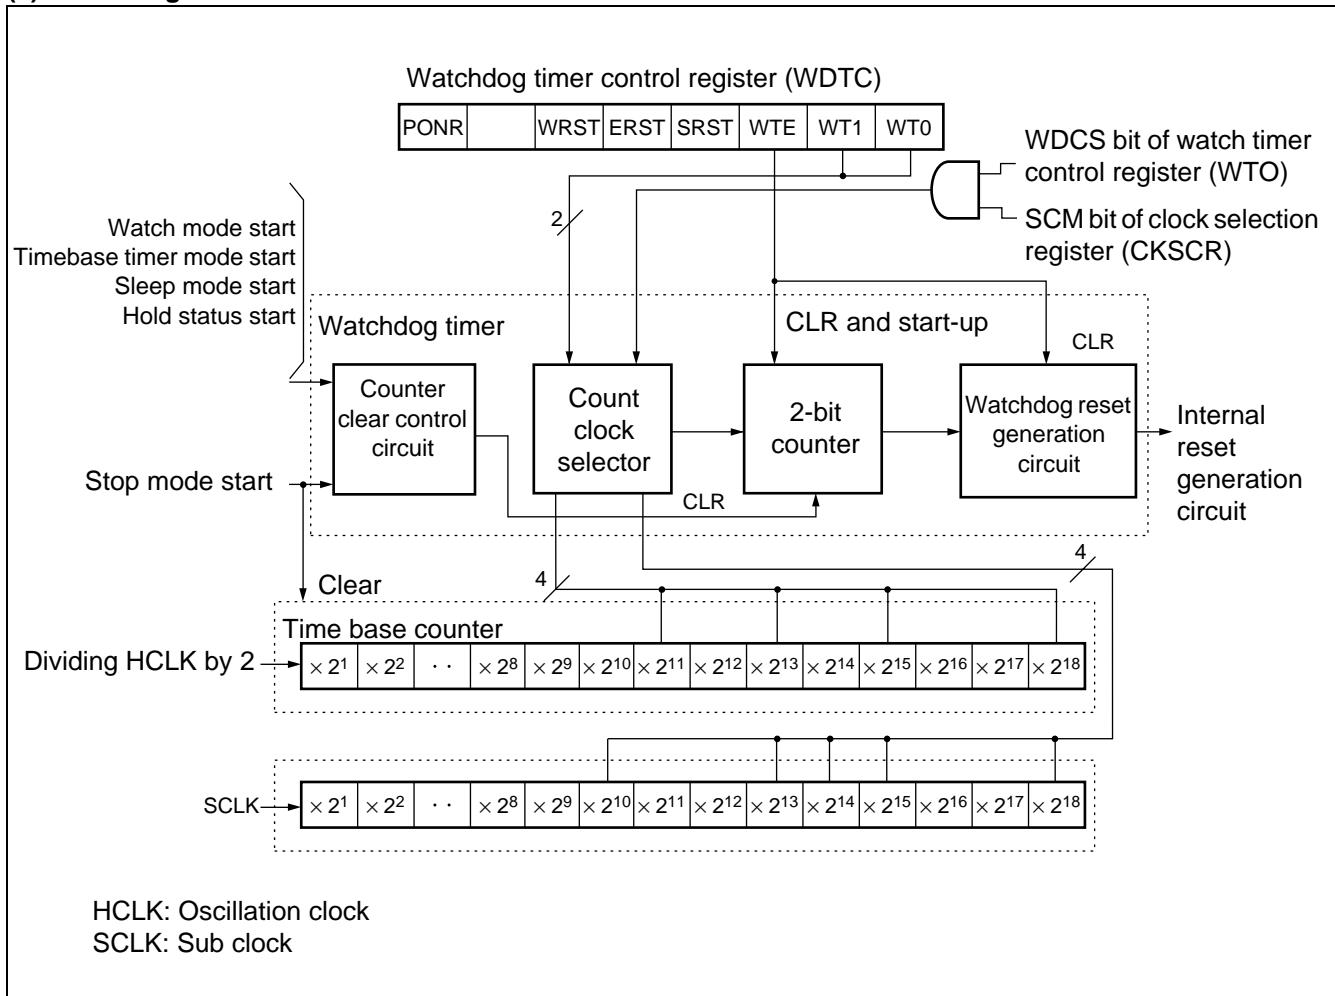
Watchdog timer control register (WDTC)

| PONR | | WRST | ERST | SRST | WTE | WT1 | WT0 |
|---|---|---|---|---|---|---|---|

WDCS bit of watch timer control register (WTO)

SCM bit of clock selection register (CKSCR)

Watch mode start
Timebase timer mode start
Sleep mode start
Hold status start

2

Watchdog timer

CLR and start-up

CLR

Counter clear control circuit

Count clock selector

2-bit counter

Watchdog reset generation circuit

Internal reset generation circuit

Stop mode start

CLR

4

4

Clear

Time base counter

Dividing HCLK by 2

| $\times 2^1$ | $\times 2^2$ | · · | $\times 2^8$ | $\times 2^9$ | $\times 2^{10}$ | $\times 2^{11}$ | $\times 2^{12}$ | $\times 2^{13}$ | $\times 2^{14}$ | $\times 2^{15}$ | $\times 2^{16}$ | $\times 2^{17}$ | $\times 2^{18}$ |
|---|---|---|---|---|---|---|---|---|---|---|---|---|---|

SCLK

| $\times 2^1$ | $\times 2^2$ | · · | $\times 2^8$ | $\times 2^9$ | $\times 2^{10}$ | $\times 2^{11}$ | $\times 2^{12}$ | $\times 2^{13}$ | $\times 2^{14}$ | $\times 2^{15}$ | $\times 2^{16}$ | $\times 2^{17}$ | $\times 2^{18}$ |
|---|---|---|---|---|---|---|---|---|---|---|---|---|---|

HCLK: Oscillation clock
SCLK: Sub clock